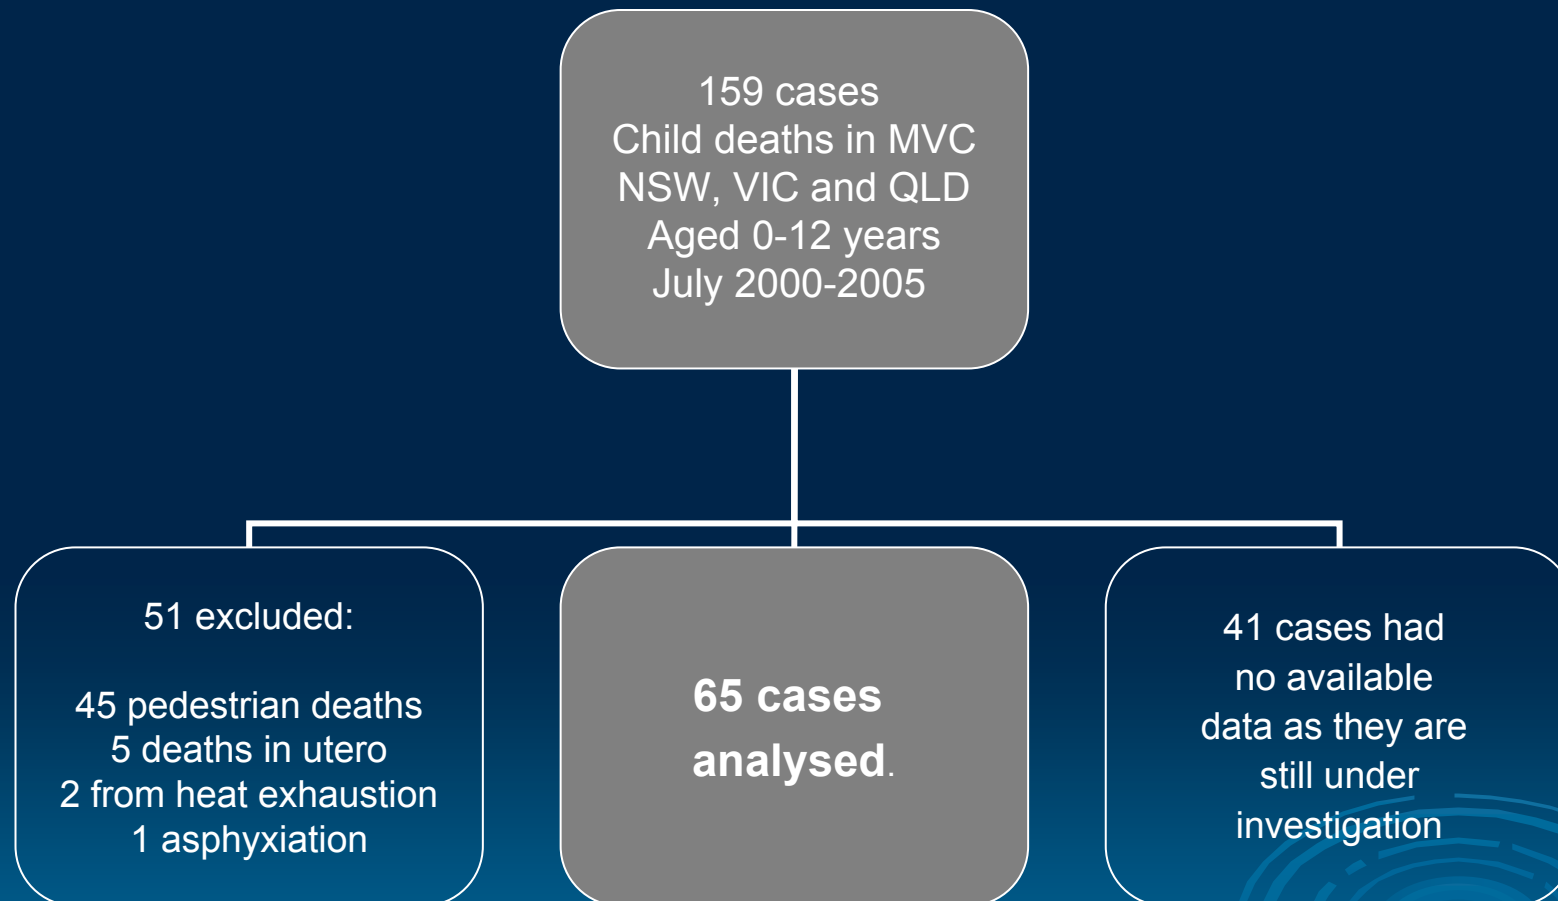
159 cases
Child deaths in MVC
NSW, VIC and QLD
Aged 0-12 years
July 2000-2005

51 excluded:

45 pedestrian deaths
5 deaths in utero
2 from heat exhaustion
1 asphyxiation

65 cases analysed.

41 cases had no available data as they are still under investigation